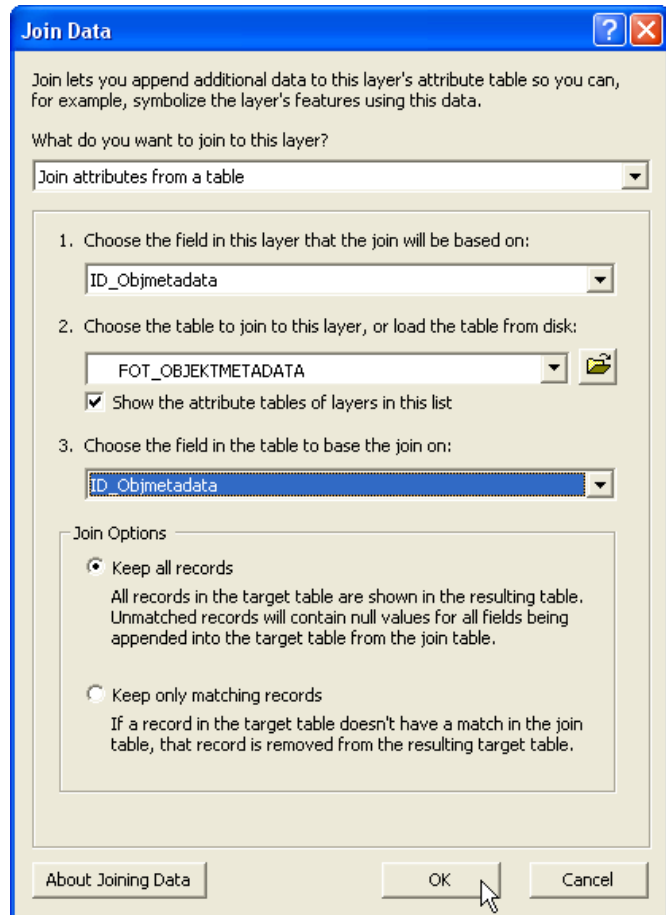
Join Data

Join lets you append additional data to this layer's attribute table so you can, for example, symbolize the layer's features using this data.

What do you want to join to this layer?

Join attributes from a table

1. Choose the field in this layer that the join will be based on:

ID_Objmetadata

2. Choose the table to join to this layer, or load the table from disk:

FOT_OBJEKTMETADATA

Show the attribute tables of layers in this list

3. Choose the field in the table to base the join on:

ID_Objmetadata

Join Options

Keep all records

All records in the target table are shown in the resulting table. Unmatched records will contain null values for all fields being appended into the target table from the join table.

Keep only matching records

If a record in the target table doesn't have a match in the join table, that record is removed from the resulting target table.

About Joining Data

OK

Cancel